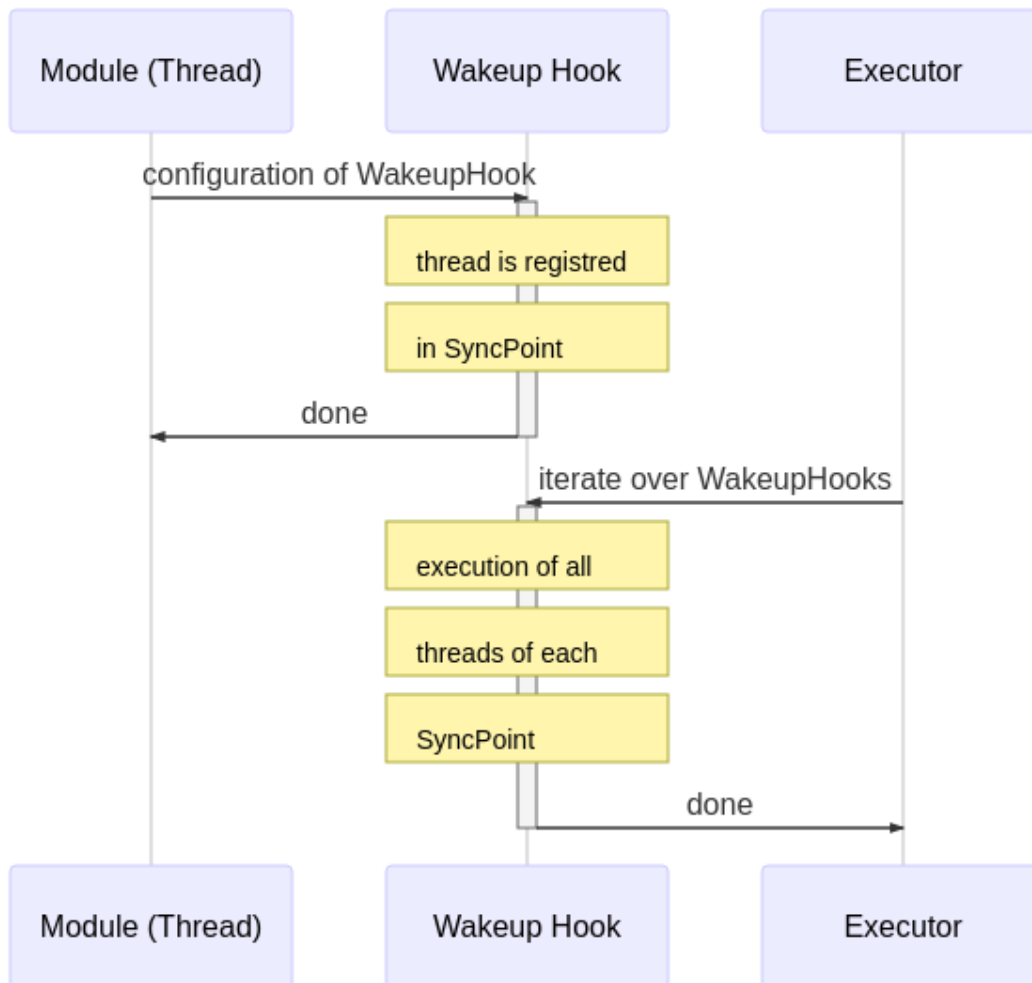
Module (Thread)

Wakeup Hook

Executor

configuration of WakeupHook

thread is registred

in SyncPoint

done

iterate over WakeupHooks

execution of all

threads of each

SyncPoint

done

Module (Thread)

Wakeup Hook

Executor